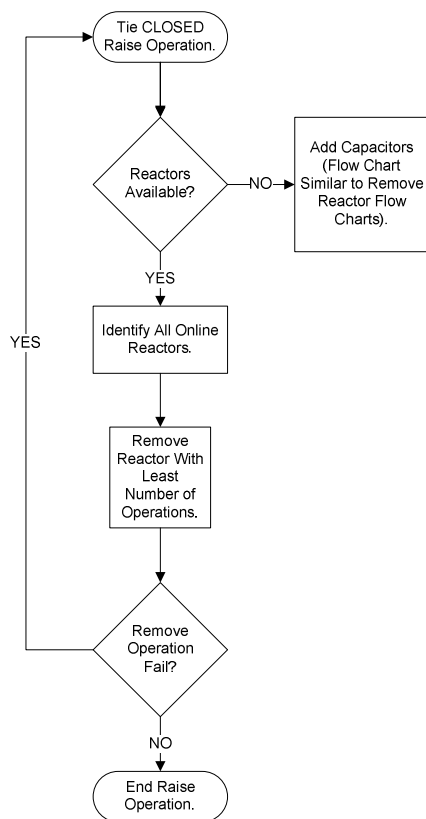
Tie CLOSED Raise Operation.

Reactors Available?

NO

Add Capacitors (Flow Chart Similar to Remove Reactor Flow Charts).

YES

Identify All Online Reactors.

Remove Reactor With Least Number of Operations.

YES

Remove Operation Fail?

NO

End Raise Operation.